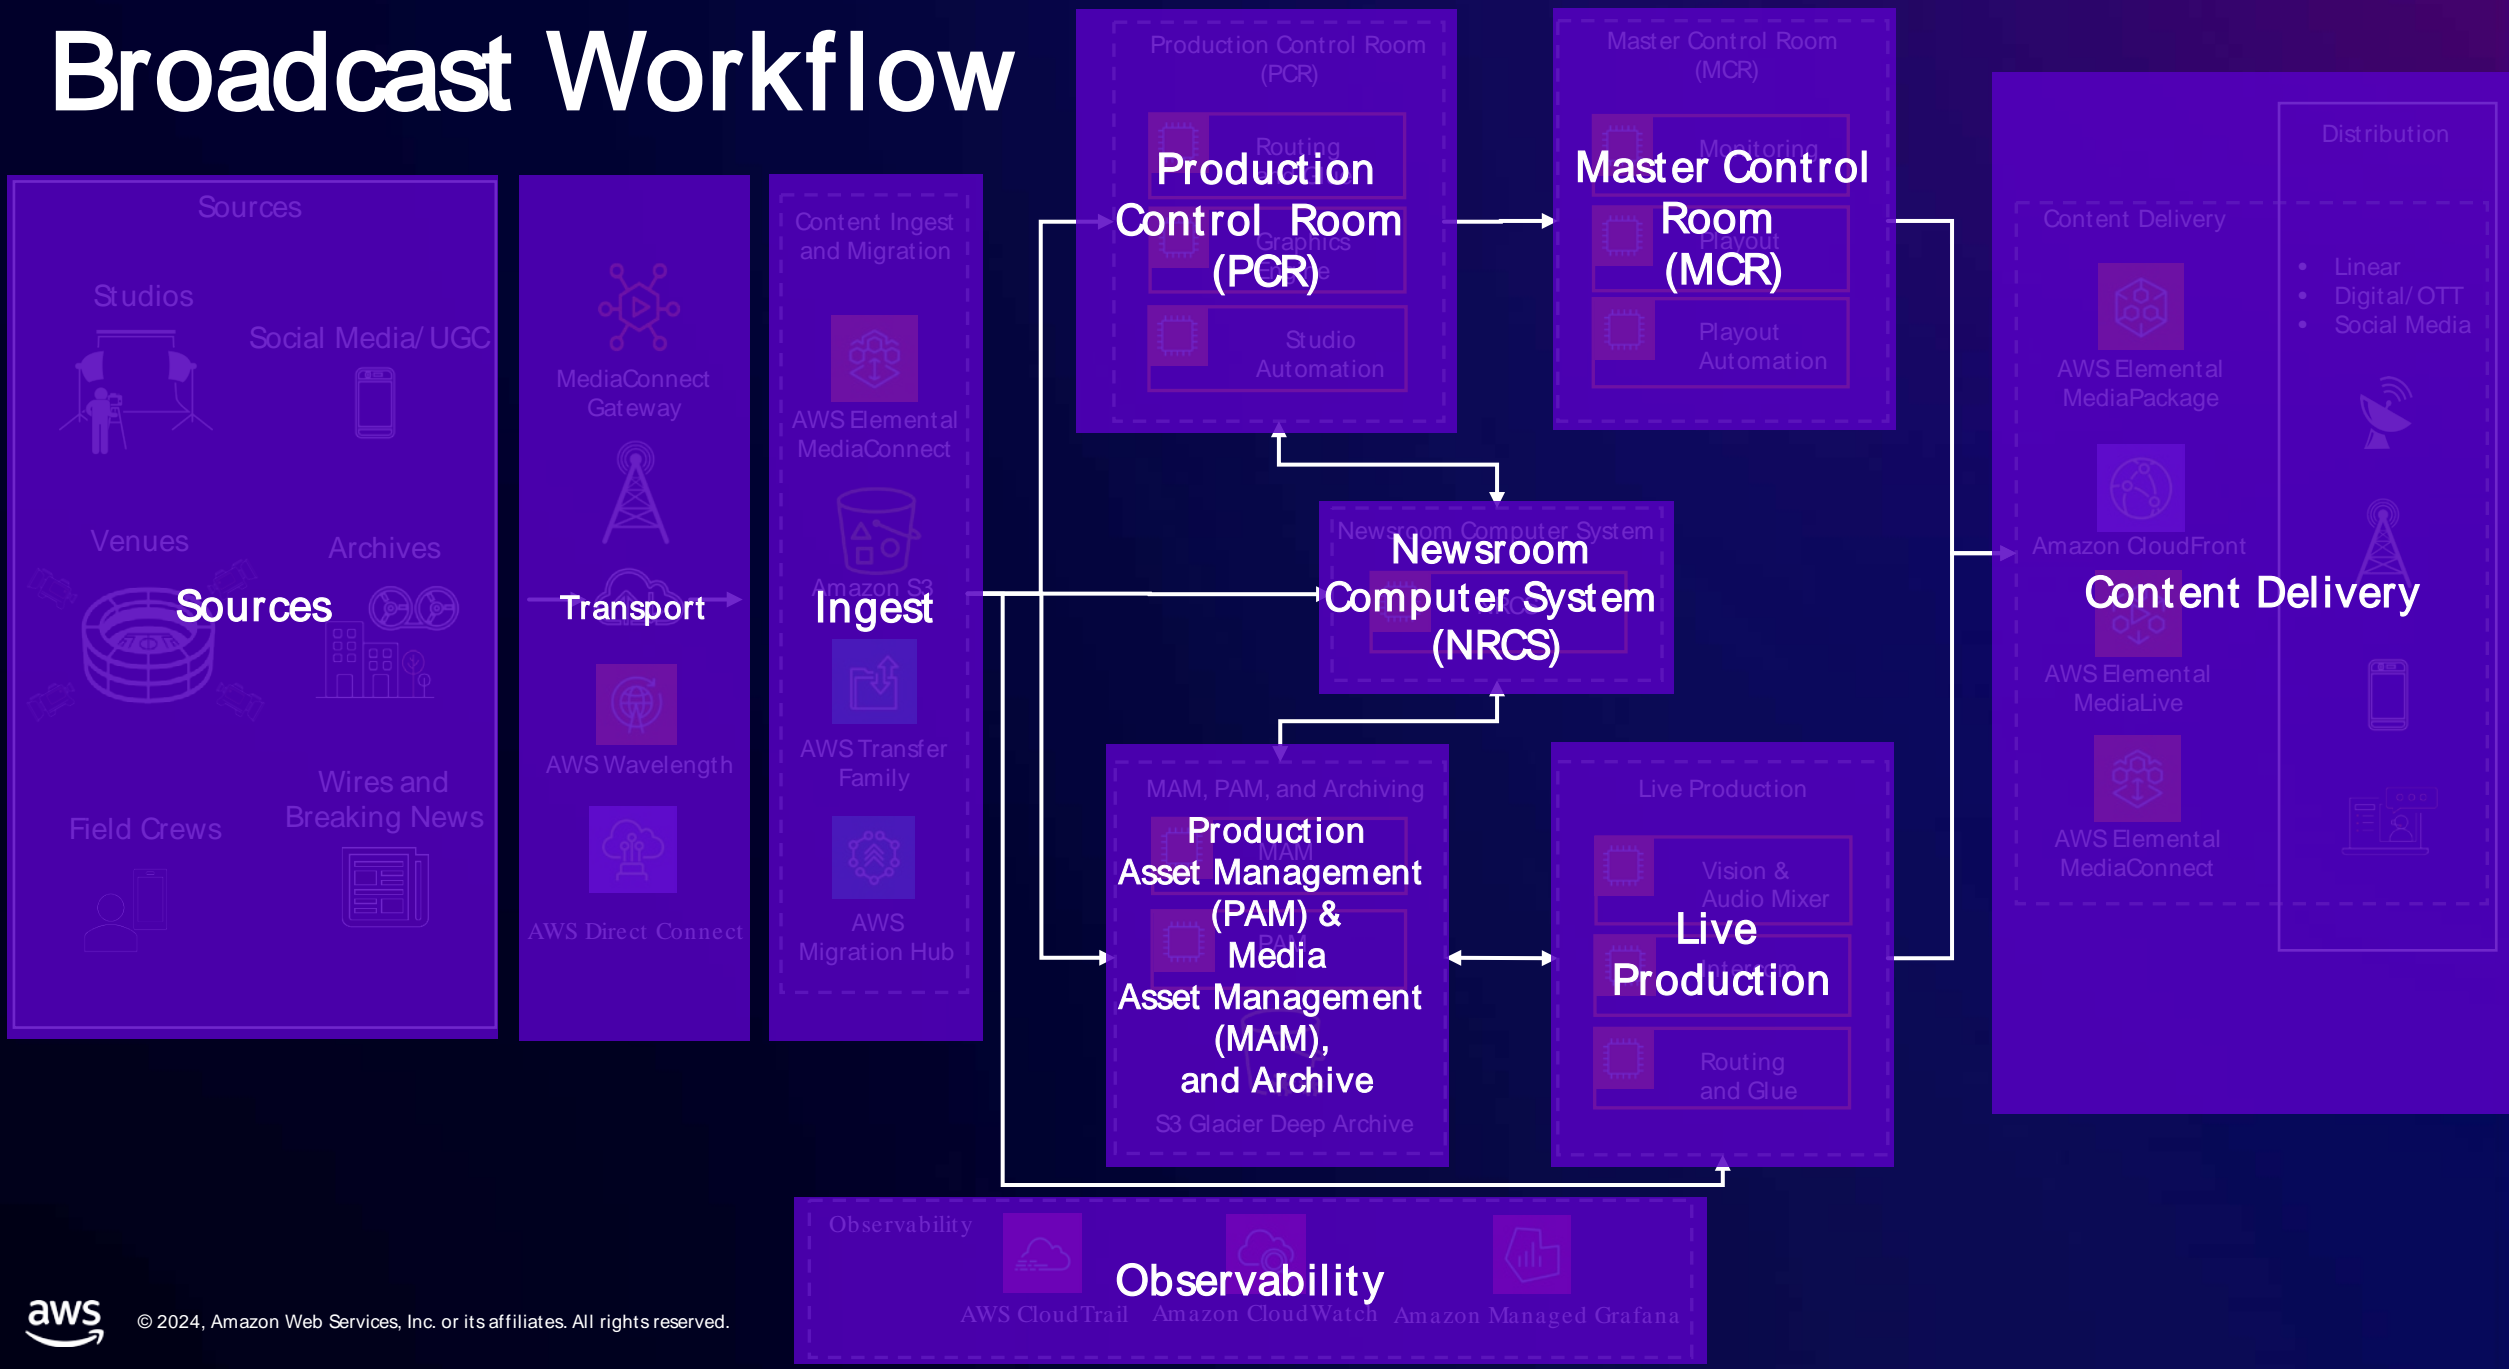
Broadcast Workflow

Sources

Studios

Social Media/ UGC

Venues

Archives

Sources

Field Crews

Wires and Breaking News

MediaConnect Gateway

Transport

AWS Wavelength

AWS Direct Connect

Content Ingest and Migration

AWS Elemental MediaConnect

Amazon S3

Ingest

AWS Transfer Family

AWS Migration Hub

Production Control Room (PCR)

Routing

Production Control Room (PCR)

Graphics

Studio Automation

Master Control Room (MCR)

Monitoring

Master Control Room (MCR)

Playout

Playout Automation

Newsroom Computer System

Newsroom Computer System (NRCS)

MAM, PAM, and Archiving

Production Asset Management (PAM) & Media Asset Management (MAM), and Archive

MAM

PAM

S3 Glacier Deep Archive

Live Production

Vision & Audio Mixer

Live Production

Intercom

Routing and Glue

Distribution

Content Delivery

Linear

Digital/ OTT

Social Media

AWS Elemental MediaPackage

Amazon CloudFront

Content Delivery

AWS Elemental MediaLive

AWS Elemental MediaConnect

Observability

Observability

AWS CloudTrail

Amazon CloudWatch

Amazon Managed Grafana

aws

© 2024, Amazon Web Services, Inc. or its affiliates. All rights reserved.